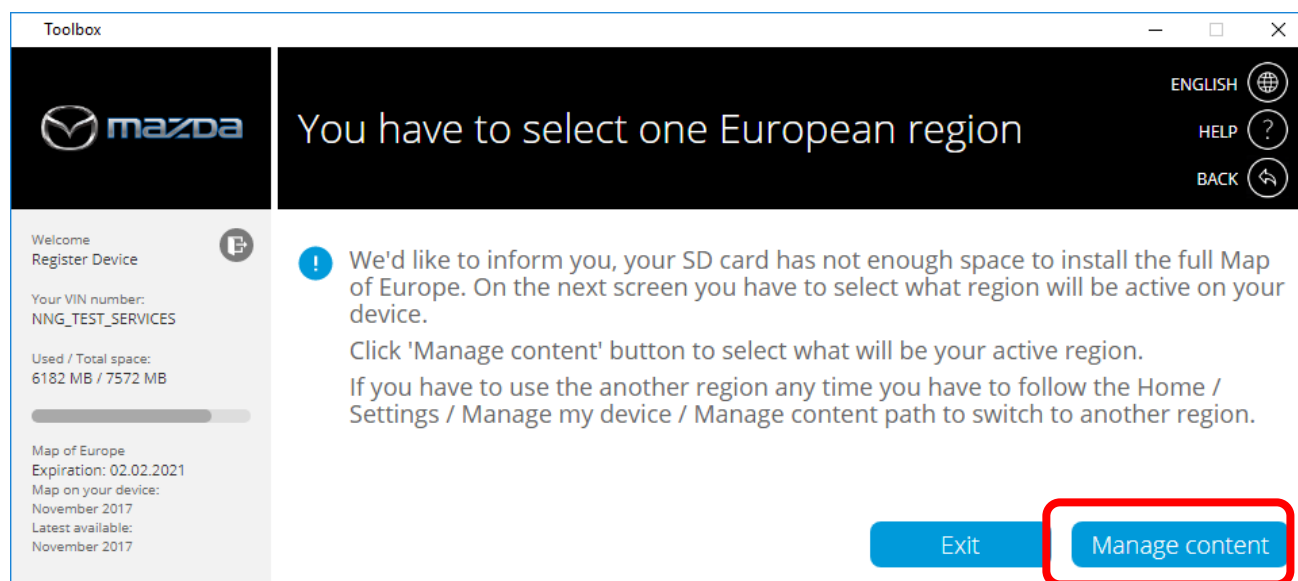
Toolbox

mazda

You have to select one European region

ENGLISH
HELP
BACK

Welcome
Register Device

Your VIN number:
NNG_TEST_SERVICES

Used / Total space:
6182 MB / 7572 MB

Map of Europe
Expiration: 02.02.2021
Map on your device:
November 2017
Latest available:
November 2017

We'd like to inform you, your SD card has not enough space to install the full Map of Europe. On the next screen you have to select what region will be active on your device.

Click 'Manage content' button to select what will be your active region.

If you have to use the another region any time you have to follow the Home / Settings / Manage my device / Manage content path to switch to another region.

Exit

Manage content